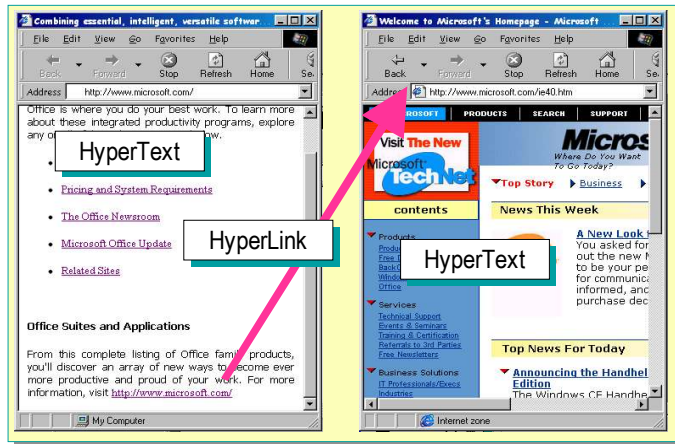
Combining essential, intelligent, versatile softwar

File Edit View Go Favorites Help

Back Forward Stop Refresh Home Se

Address http://www.microsoft.com/

Office is where you do your best work. To learn more about these integrated productivity programs, explore any o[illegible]w.

HyperText

Pricing and System Requirements

The Office Newsroom

Microsoft Office Update

Related Sites

HyperLink

Office Suites and Applications

From this complete listing of Office famil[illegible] products, you'll discover an array of new ways to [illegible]ecome ever more productive and proud of your work. For more information, visit http://www.microsoft.com/

My Computer

Welcome to Microsoft's Homepage - Microsoft

File Edit View Go Favorites Help

Back Forward Stop Refresh Home Se

Address http://www.microsoft.com/ie40.htm

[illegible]OSOFT PRODUCTS SEARCH SUPPORT

Visit The New Microsoft TechNet

Micros

Where Do You Want To Go Today?

Top Story Business

contents

News This Week

Products
Produ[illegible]
Free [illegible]
Back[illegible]
Windo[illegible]
Office

A New Look t
You asked fo
out the new M
to be your pe
for communica
informed, and
purchase dec

HyperText

Services
Technical Support
Events & Seminars
Training & Certification
Referrals to 3rd Parties
Free Newsletters

Top News For Today

Business Solutions
IT Professionals/Execs
Industries

Announcing the Handhel
Edition
The Windows CE Handhe

Internet zone